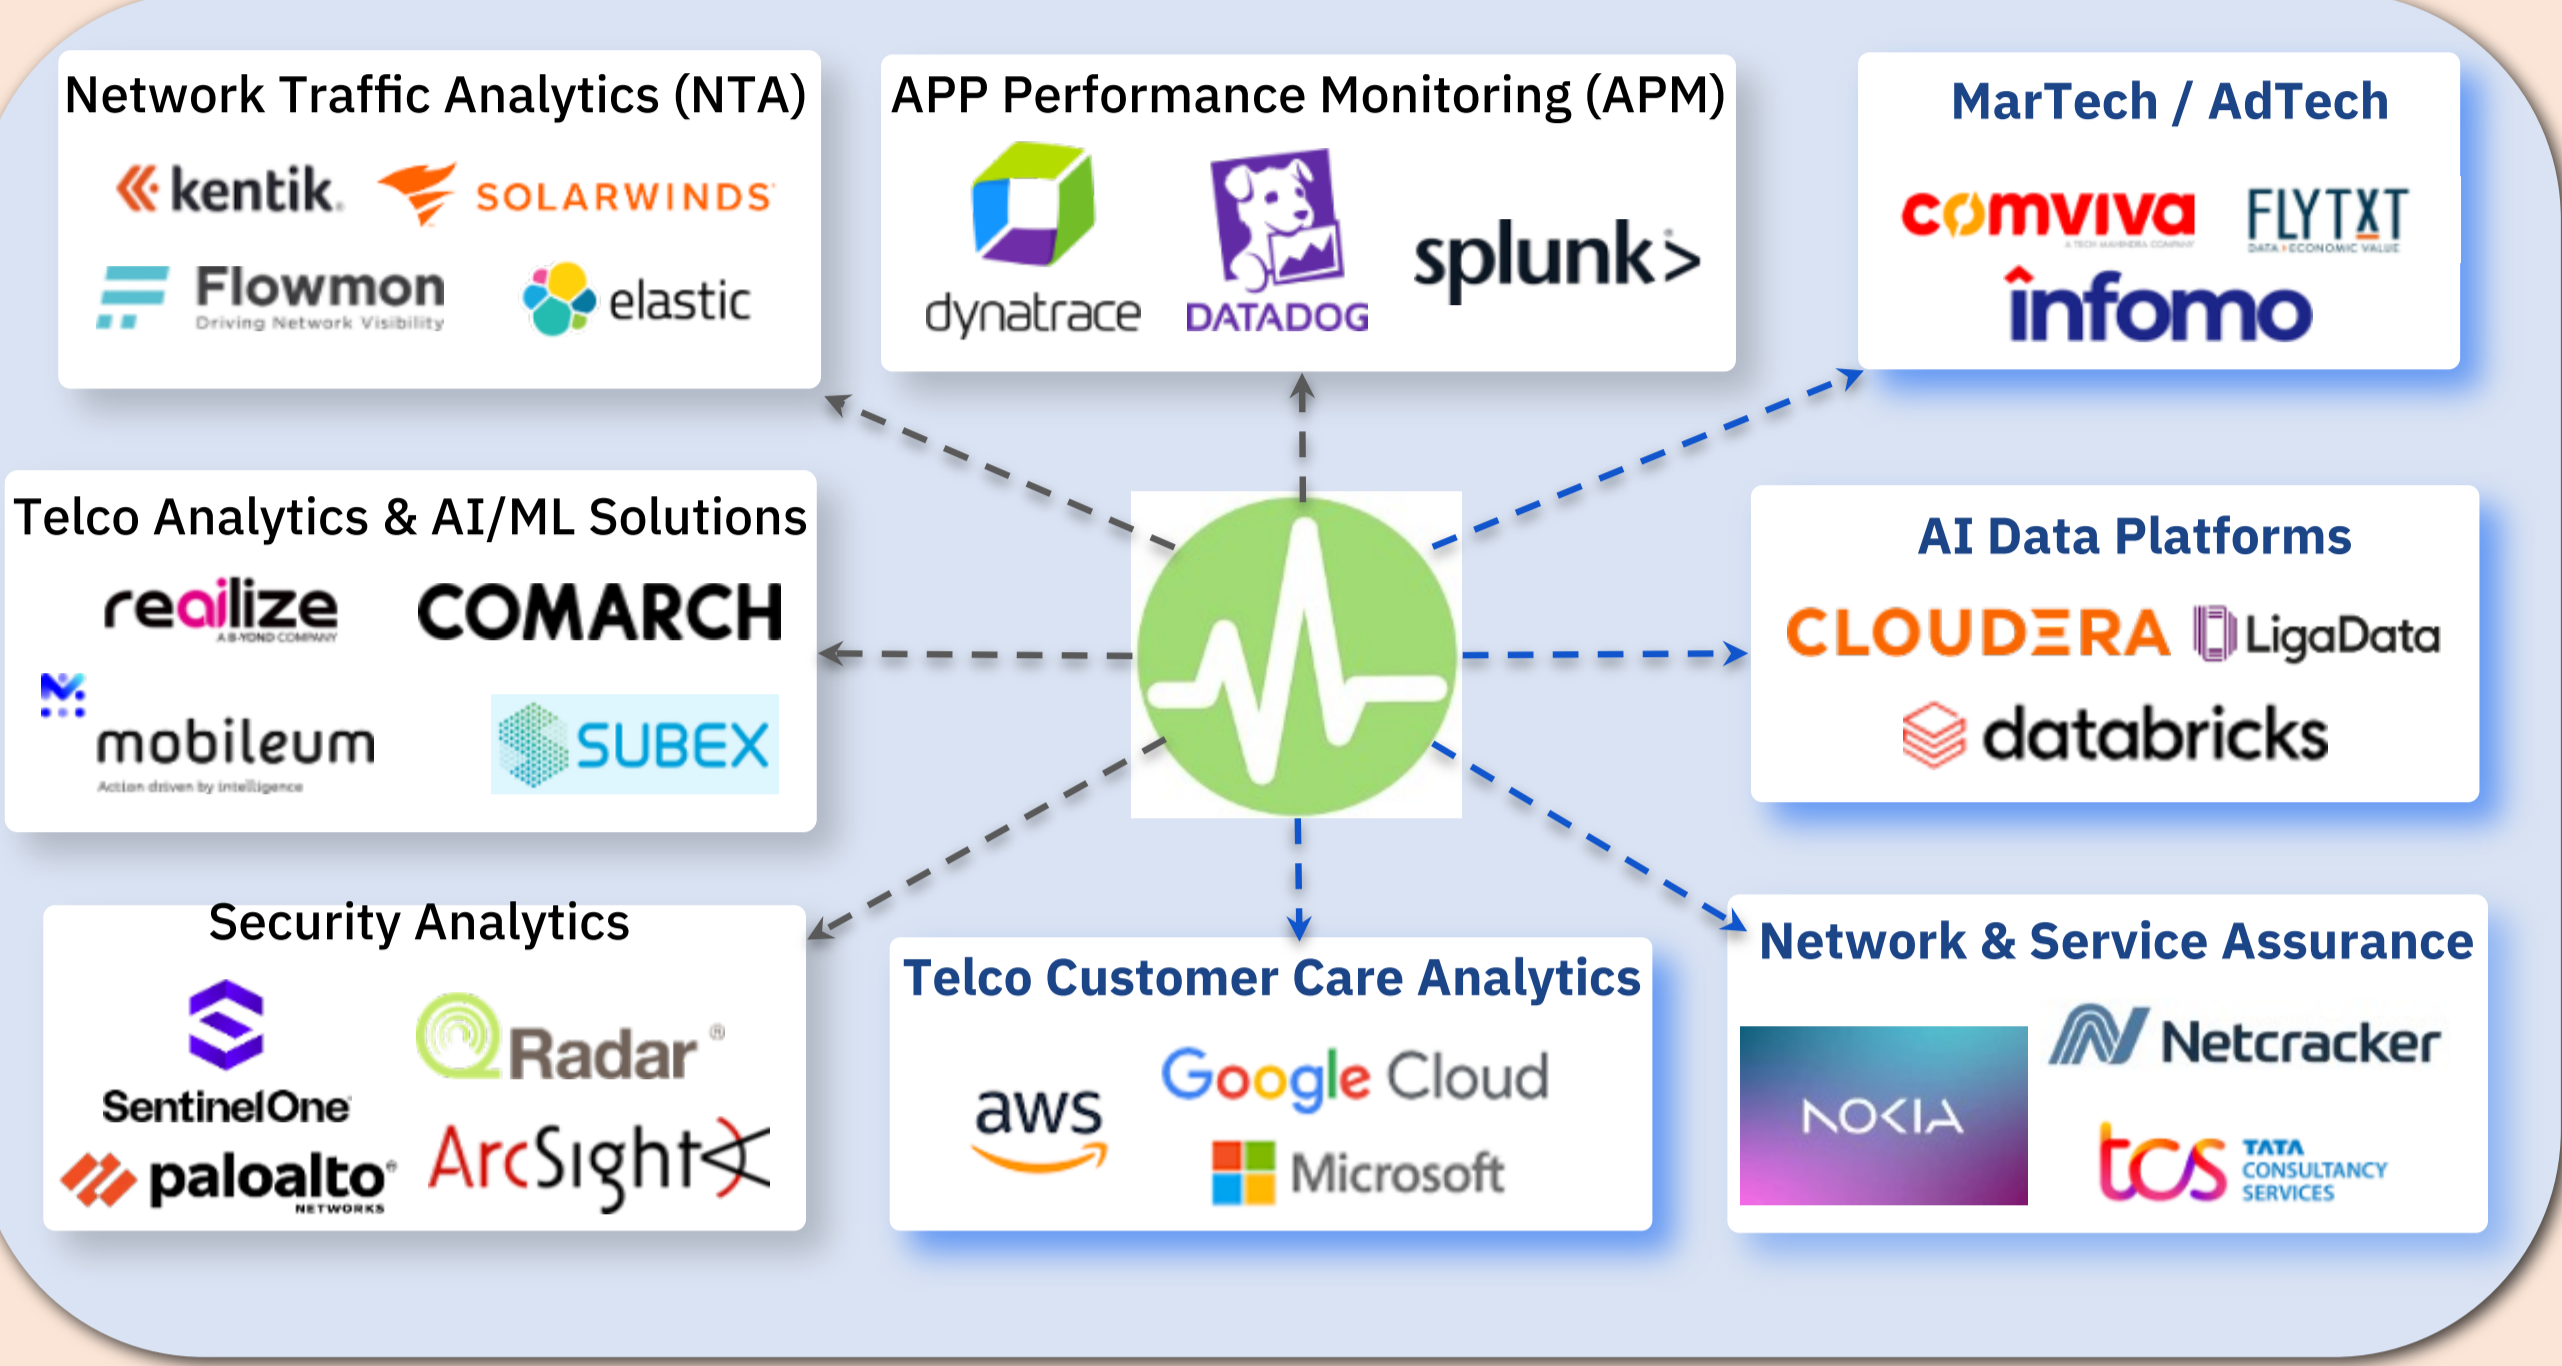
Network Traffic Analytics (NTA)

kentik. SOLARWINDS

Flowmon
Driving Network Visibility

elastic

APP Performance Monitoring (APM)

dynatrace DATADOG splunk>

MarTech / AdTech

comviva
A TECH MAHINDRA COMPANY

FLYTXT
DATA + ECONOMIC VALUE

infomo

Telco Analytics & AI/ML Solutions

reailize
A B-YOND COMPANY

COMARCH

mobileum
Action driven by intelligence

SUBEX

AI Data Platforms

CLOUDERA LigaData

databricks

Security Analytics

SentinelOne

Radar®

paloalto®
NETWORKS

ArcSight

Telco Customer Care Analytics

aws

Google Cloud

Microsoft

Network & Service Assurance

NOKIA

Netcracker

tcs TATA CONSULTANCY SERVICES